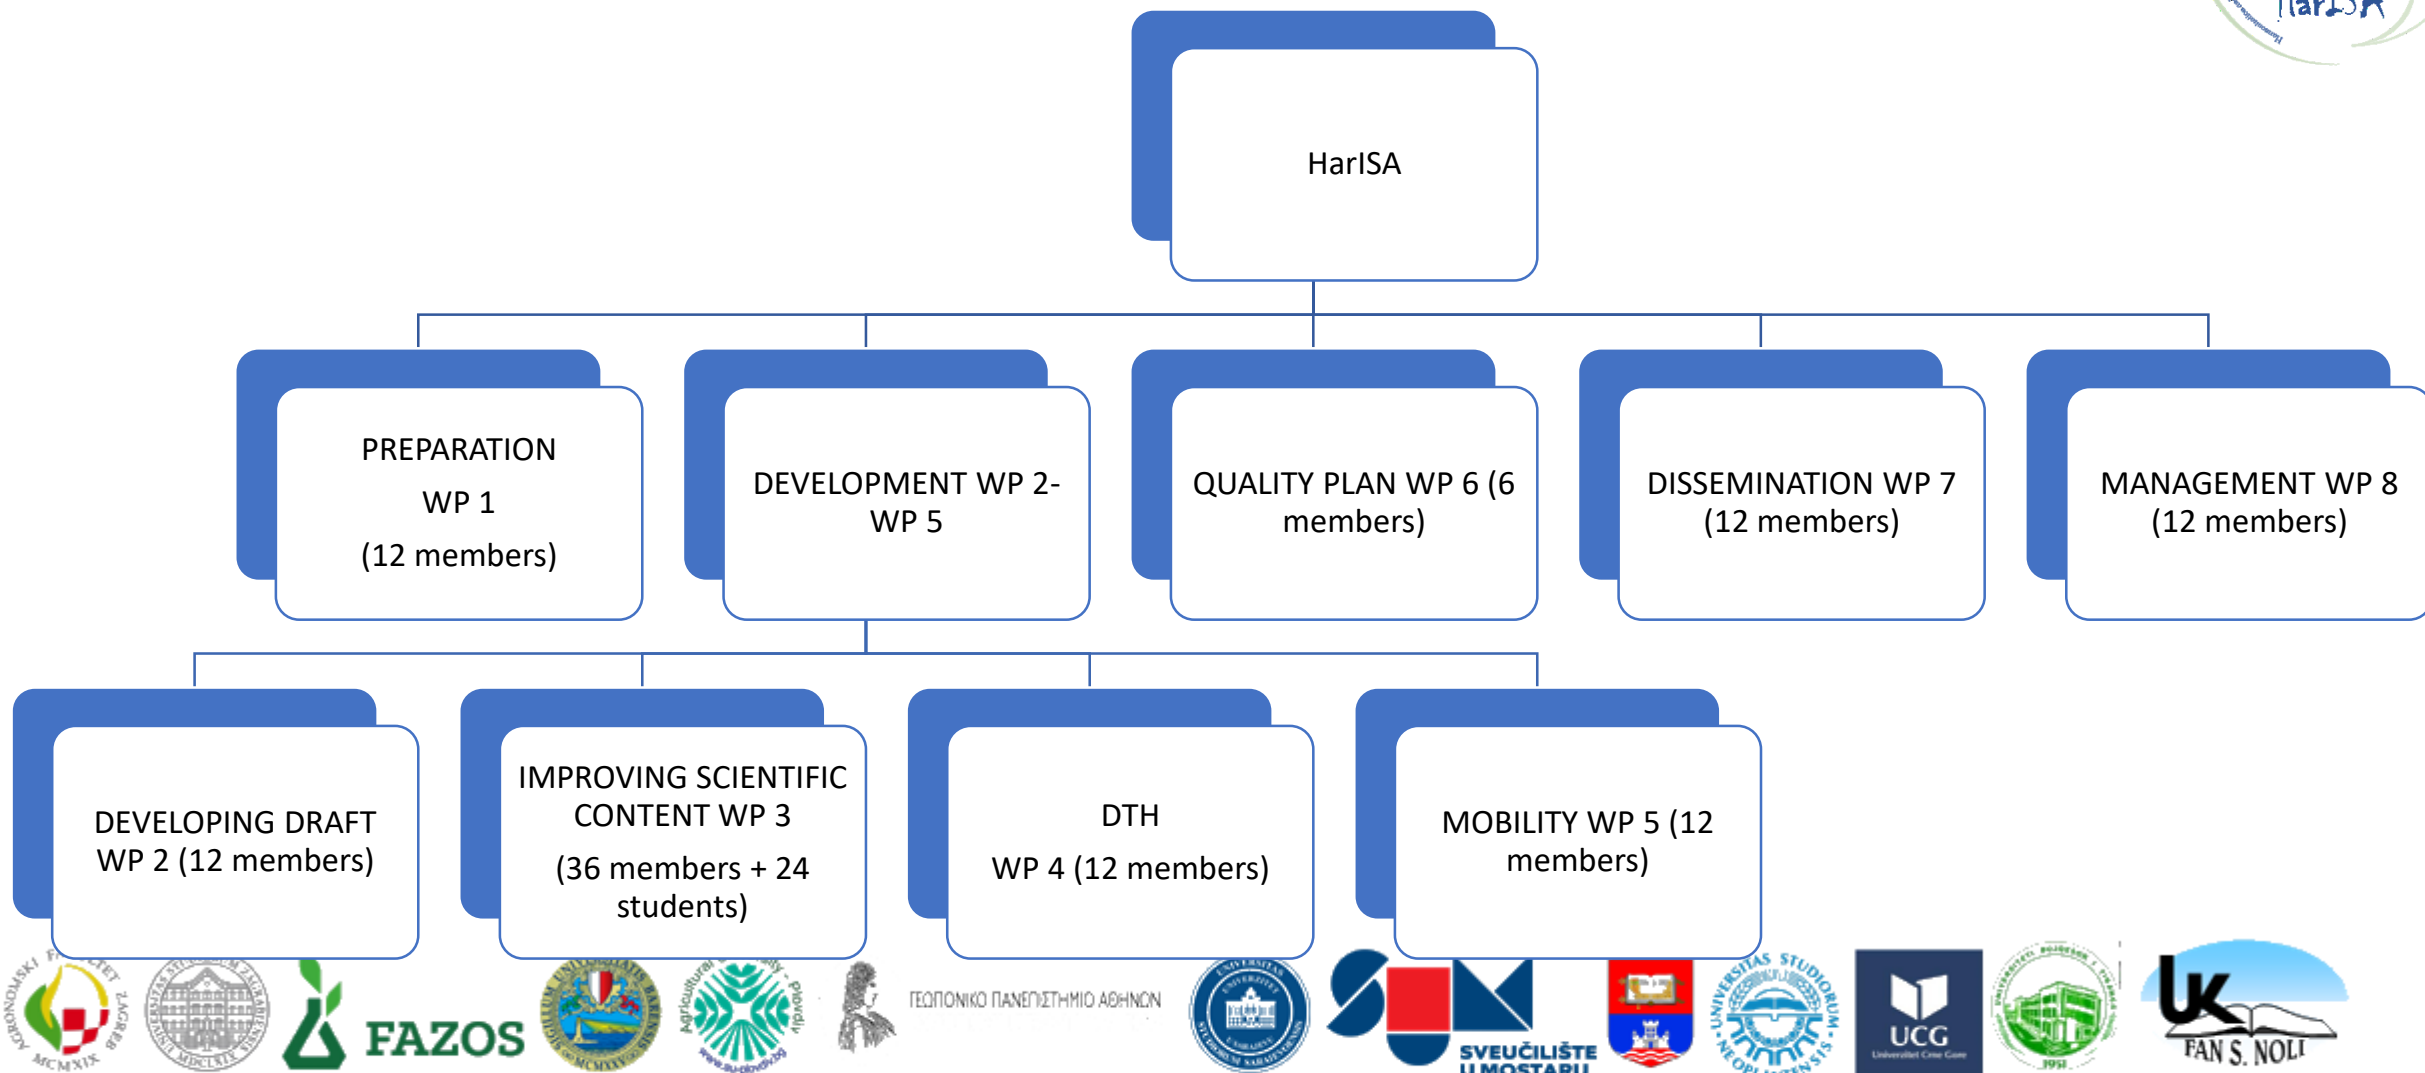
HarISA

HarISA

PREPARATION
WP 1
(12 members)

DEVELOPMENT WP 2-WP 5

QUALITY PLAN WP 6 (6 members)

DISSEMINATION WP 7 (12 members)

MANAGEMENT WP 8 (12 members)

DEVELOPING DRAFT WP 2 (12 members)

IMPROVING SCIENTIFIC CONTENT WP 3
(36 members + 24 students)

DTH
WP 4 (12 members)

MOBILITY WP 5 (12 members)

AGRONOMSKI FAKULTET ZAGREB MCMXIX

FAZOS

Agricultural University - Plovdiv

ΓΕΩΠΟΝΙΚΟ ΠΑΝΕΠΙΣΤΗΜΙΟ ΑΘΗΝΩΝ

SVEUČILIŠTE U MOSTARU

UNIVERSITAS STUDIORUM NEOPLANTENSIS

UCG
Univerzitet Crne Gore

1951

UK FAN S. NOLI